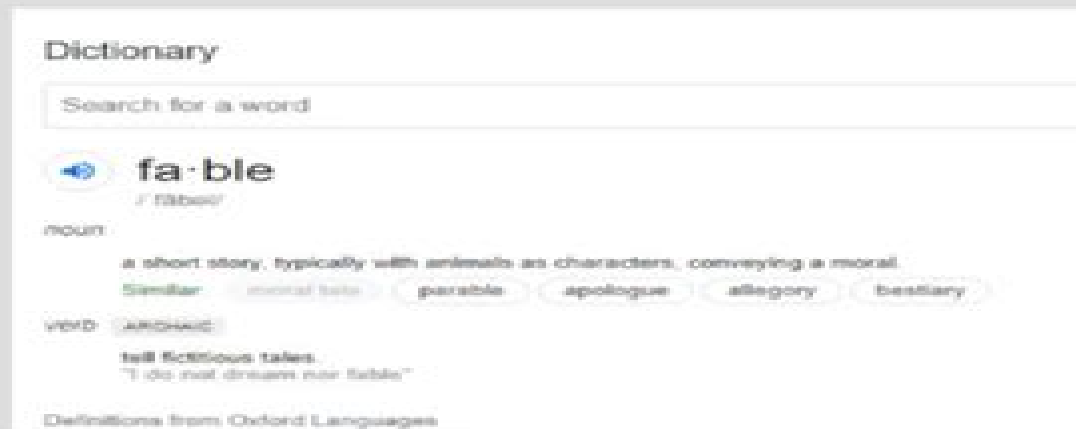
Dictionary

Search for a word

fa·ble

/ˈfābəl/

noun

a short story, typically with animals as characters, conveying a moral.

Similar: moral tale, parable, apologue, allegory, bestiary

verb ARCHAIC

tell fictitious tales.

"I do not dream nor fable"

Definitions from Oxford Languages